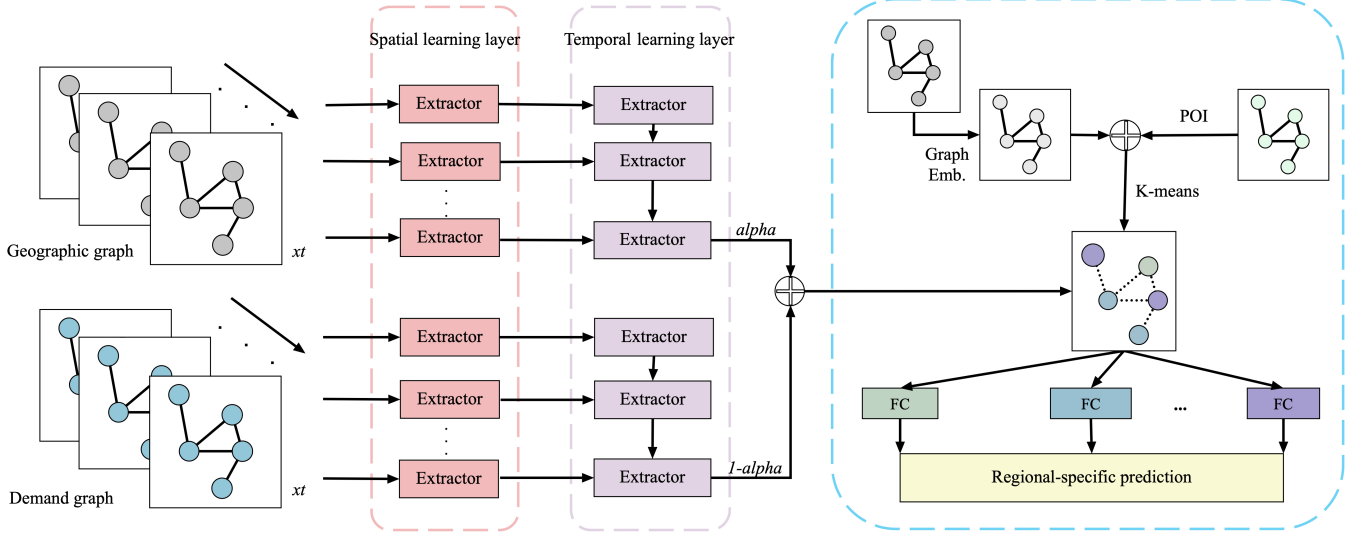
Spatial learning layer

Temporal learning layer

Extractor
Extractor
Extractor
Extractor
Extractor
Extractor

Extractor
Extractor
Extractor
Extractor
Extractor
Extractor

Geographic graph

xt

Demand graph

xt

alpha

1-alpha

Graph Emb.

POI

K-means

FC

FC

...

FC

Regional-specific prediction